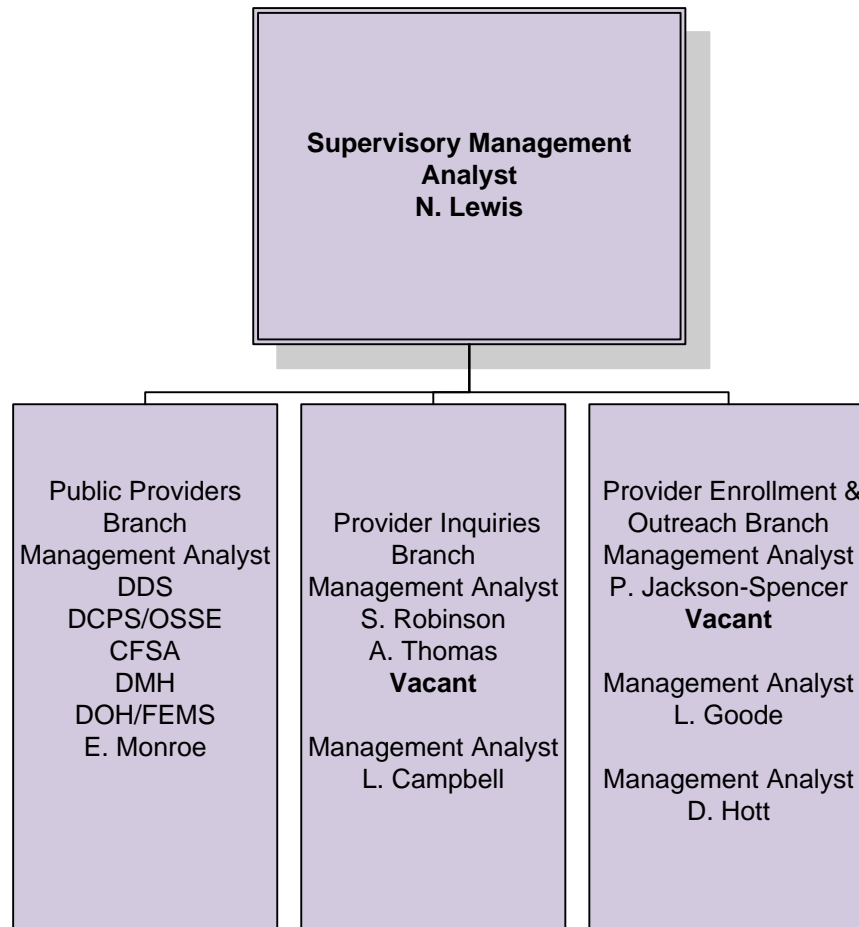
Supervisory Management Analyst
N. Lewis

Public Providers Branch
Management Analyst
DDS
DCPS/OSSE
CFSA
DMH
DOH/FEMS
E. Monroe

Provider Inquiries Branch
Management Analyst
S. Robinson
A. Thomas
Vacant

Management Analyst
L. Campbell

Provider Enrollment &
Outreach Branch
Management Analyst
P. Jackson-Spencer
Vacant

Management Analyst
L. Goode

Management Analyst
D. Hott